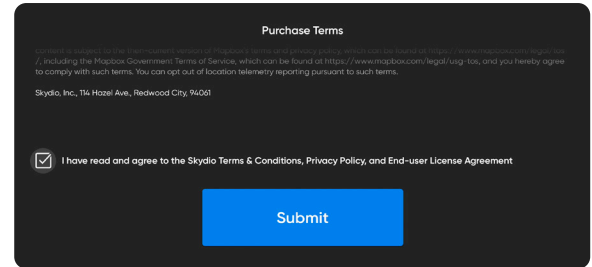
Purchase Terms

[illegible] /, including the Mapbox Government Terms of Service, which can be found at https://www.mapbox.com/legal/usg-tos, and you hereby agree to comply with such terms. You can opt out of location telemetry reporting pursuant to such terms.

Skydio, Inc., 114 Hazel Ave., Redwood City, 94061

I have read and agree to the Skydio Terms & Conditions, Privacy Policy, and End-user License Agreement

Submit